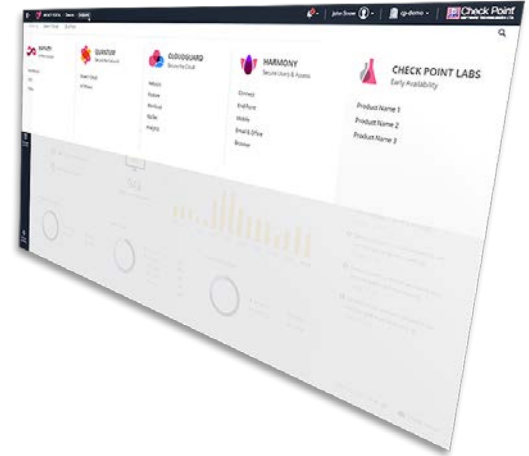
John Snow | cp-demo | Check Point

QUANTUM

CLOUDGUARD

HARMONY
Secure Users & Access

Connect
Endpoint
Mobile
Email & Office
Browse

CHECK POINT LABS
Early Availability

Product Name 1
Product Name 2
Product Name 3